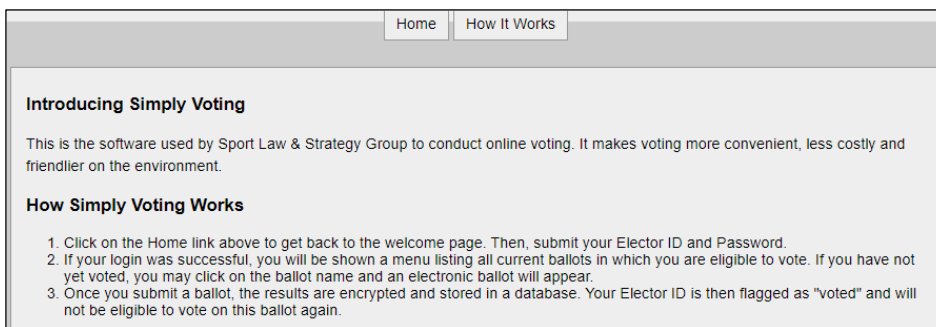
Home How It Works

Introducing Simply Voting

This is the software used by Sport Law & Strategy Group to conduct online voting. It makes voting more convenient, less costly and friendlier on the environment.

How Simply Voting Works

1. Click on the Home link above to get back to the welcome page. Then, submit your Elector ID and Password.
2. If your login was successful, you will be shown a menu listing all current ballots in which you are eligible to vote. If you have not yet voted, you may click on the ballot name and an electronic ballot will appear.
3. Once you submit a ballot, the results are encrypted and stored in a database. Your Elector ID is then flagged as "voted" and will not be eligible to vote on this ballot again.